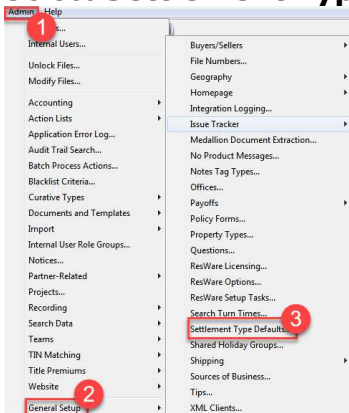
Admin Help
1
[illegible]s...
Internal Users...
Unlock Files...
Modify Files...
Accounting
Action Lists
Application Error Log...
Audit Trail Search...
Batch Process Actions...
Blacklist Criteria...
Curative Types
Documents and Templates
Import
Internal User Role Groups...
Notices...
Partner-Related
Projects...
Recording
Search Data
Teams
TIN Matching
Title Premiums
Website
General Setup
2

Buyers/Sellers
File Numbers...
Geography
Homepage
Integration Logging...
Issue Tracker
Medallion Document Extraction...
No Product Messages...
Notes Tag Types...
Offices...
Payoffs
Policy Forms...
Property Types...
Questions...
ResWare Licensing...
ResWare Options...
ResWare Setup Tasks...
Search Turn Times...
Settlement Type Defaults...
3
Shared Holiday Groups...
Shipping
Sources of Business...
Tips...
XML Clients...